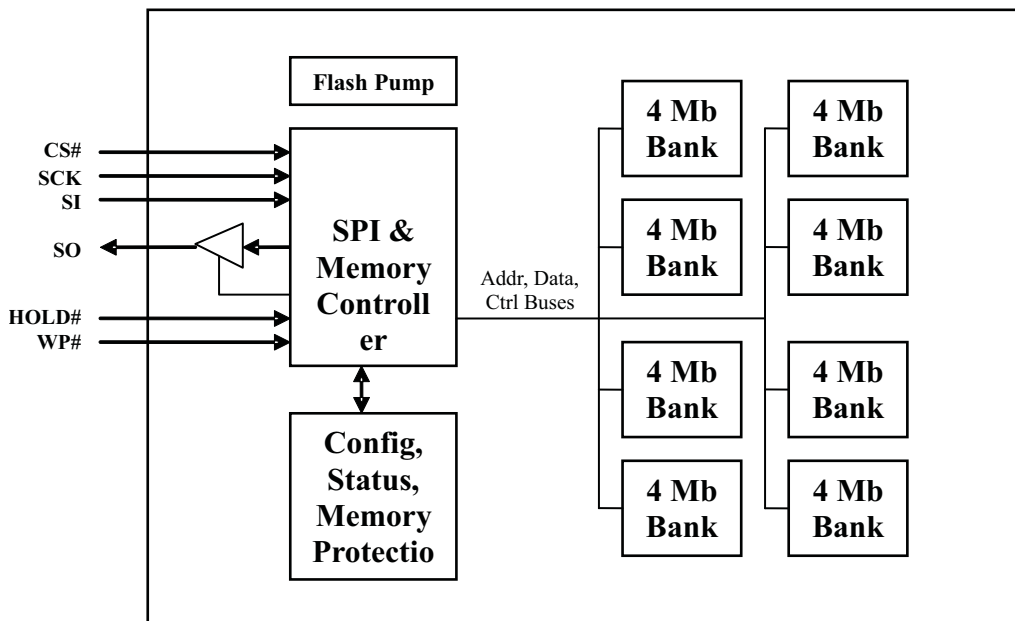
Flash Pump

CS#
SCK
SI
SO
HOLD#
WP#

SPI & Memory Controll er

Config, Status, Memory Protectio

Addr, Data, Ctrl Buses

4 Mb Bank

4 Mb Bank

4 Mb Bank

4 Mb Bank

4 Mb Bank

4 Mb Bank

4 Mb Bank

4 Mb Bank